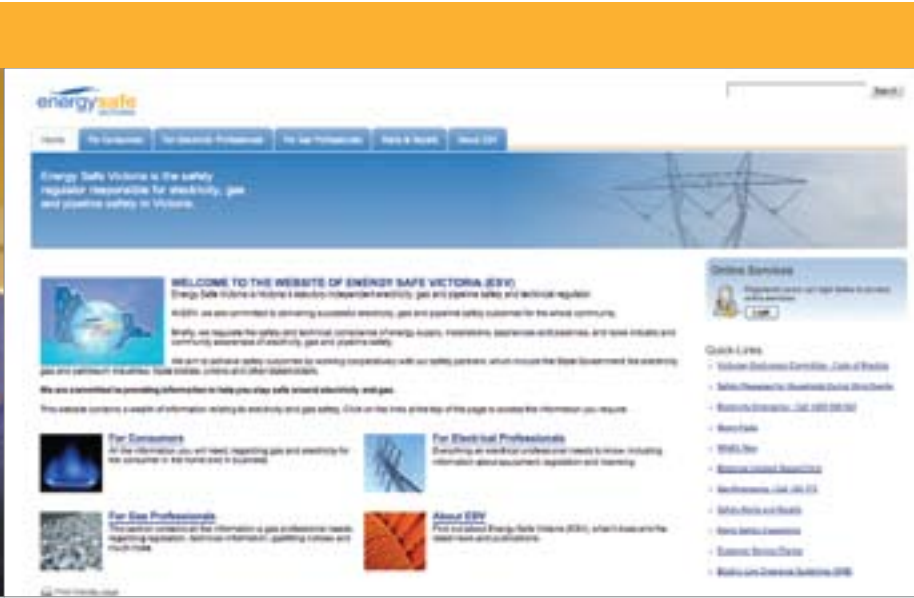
energysafe
victoria

Search

Home | For Consumers | For Electrical Professionals | For Gas Professionals | News & Events | About ESV

Energy Safe Victoria is the safety regulator responsible for electricity, gas and pipeline safety in Victoria.

WELCOME TO THE WEBSITE OF ENERGY SAFE VICTORIA (ESV)

Energy Safe Victoria is Victoria's statutory independent electricity, gas and pipeline safety and technical regulator.

At ESV, we are committed to delivering successful electricity, gas and pipeline safety outcomes for the whole community.

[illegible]

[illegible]

We are committed to providing information to help you stay safe around electricity and gas.

This website contains a wealth of information relating to electricity and gas safety. Click on the links at the top of the page to access the information you require.

For Consumers
All the information you will need regarding gas and electricity for the consumer in the home and in business.

For Electrical Professionals
Everything an electrical professional needs to know, including information about equipment, regulation and licensing.

For Gas Professionals
This section contains all the information a gas professional needs regarding legislation, technical information, gasfitting courses and much more.

About ESV
Find out about Energy Safe Victoria (ESV), what it does and the latest news and publications.

Print friendly page

Online Services

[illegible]

Login

Quick Links

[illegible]

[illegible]

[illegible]

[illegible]

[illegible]

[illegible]

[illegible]

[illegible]

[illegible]

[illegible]

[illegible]